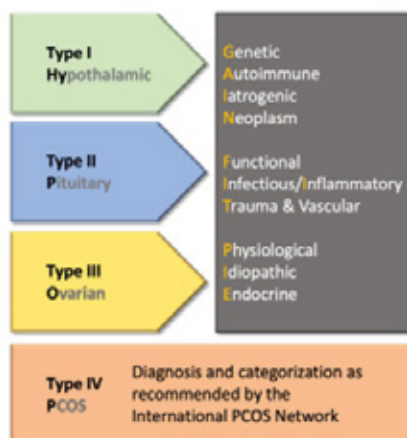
Type I
Hypothalamic

Type II
Pituitary

Type III
Ovarian

Genetic
Autoimmune
Iatrogenic
Neoplasm

Functional
Infectious/Inflammatory
Trauma & Vascular

Physiological
Idiopathic
Endocrine

Type IV
PCOS

Diagnosis and categorization as recommended by the International PCOS Network